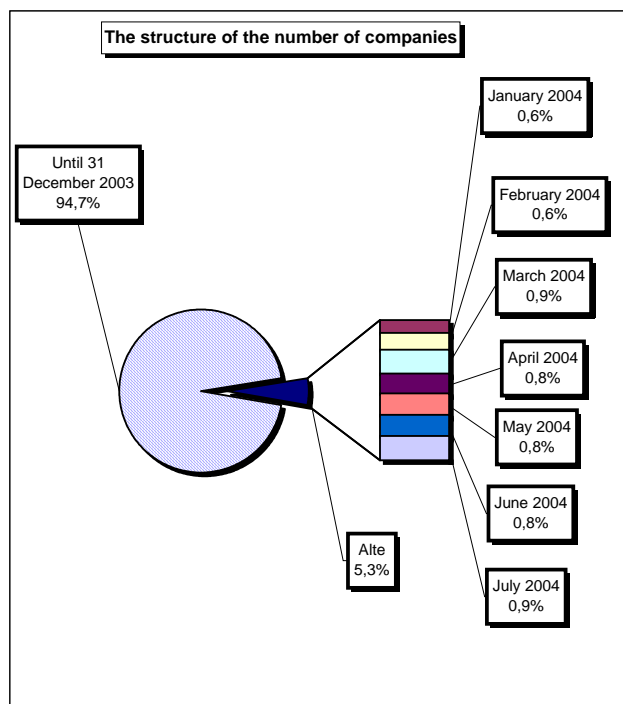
The structure of the number of companies

Until 31 December 2003
94,7%

January 2004
0,6%

February 2004
0,6%

March 2004
0,9%

April 2004
0,8%

May 2004
0,8%

June 2004
0,8%

July 2004
0,9%

Alte
5,3%